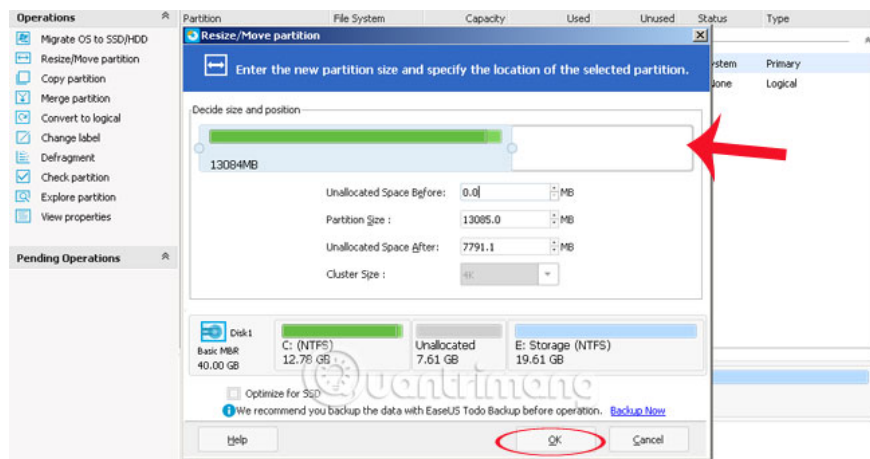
Operations

Migrate OS to SSD/HDD
Resize/Move partition
Copy partition
Merge partition
Convert to logical
Change label
Defragment
Check partition
Explore partition
View properties

Pending Operations

| Partition | File System | Capacity | Used | Unused | Status | Type |
|---|---|---|---|---|---|---|
| | | | | | ystem | Primary |
| | | | | | lone | Logical |

Resize/Move partition

Enter the new partition size and specify the location of the selected partition.

Decide size and position

13084MB

Unallocated Space Before: 0.0 MB
Partition Size : 13085.0 MB
Unallocated Space After: 7791.1 MB
Cluster Size : 4K

Disk1
Basic MBR
40.00 GB

C: (NTFS)
12.78 GB

Unallocated
7.61 GB

E: Storage (NTFS)
19.61 GB

Optimize for SSD

We recommend you backup the data with EaseUS Todo Backup before operation. Backup Now

Help

OK

Cancel

Quantrimang